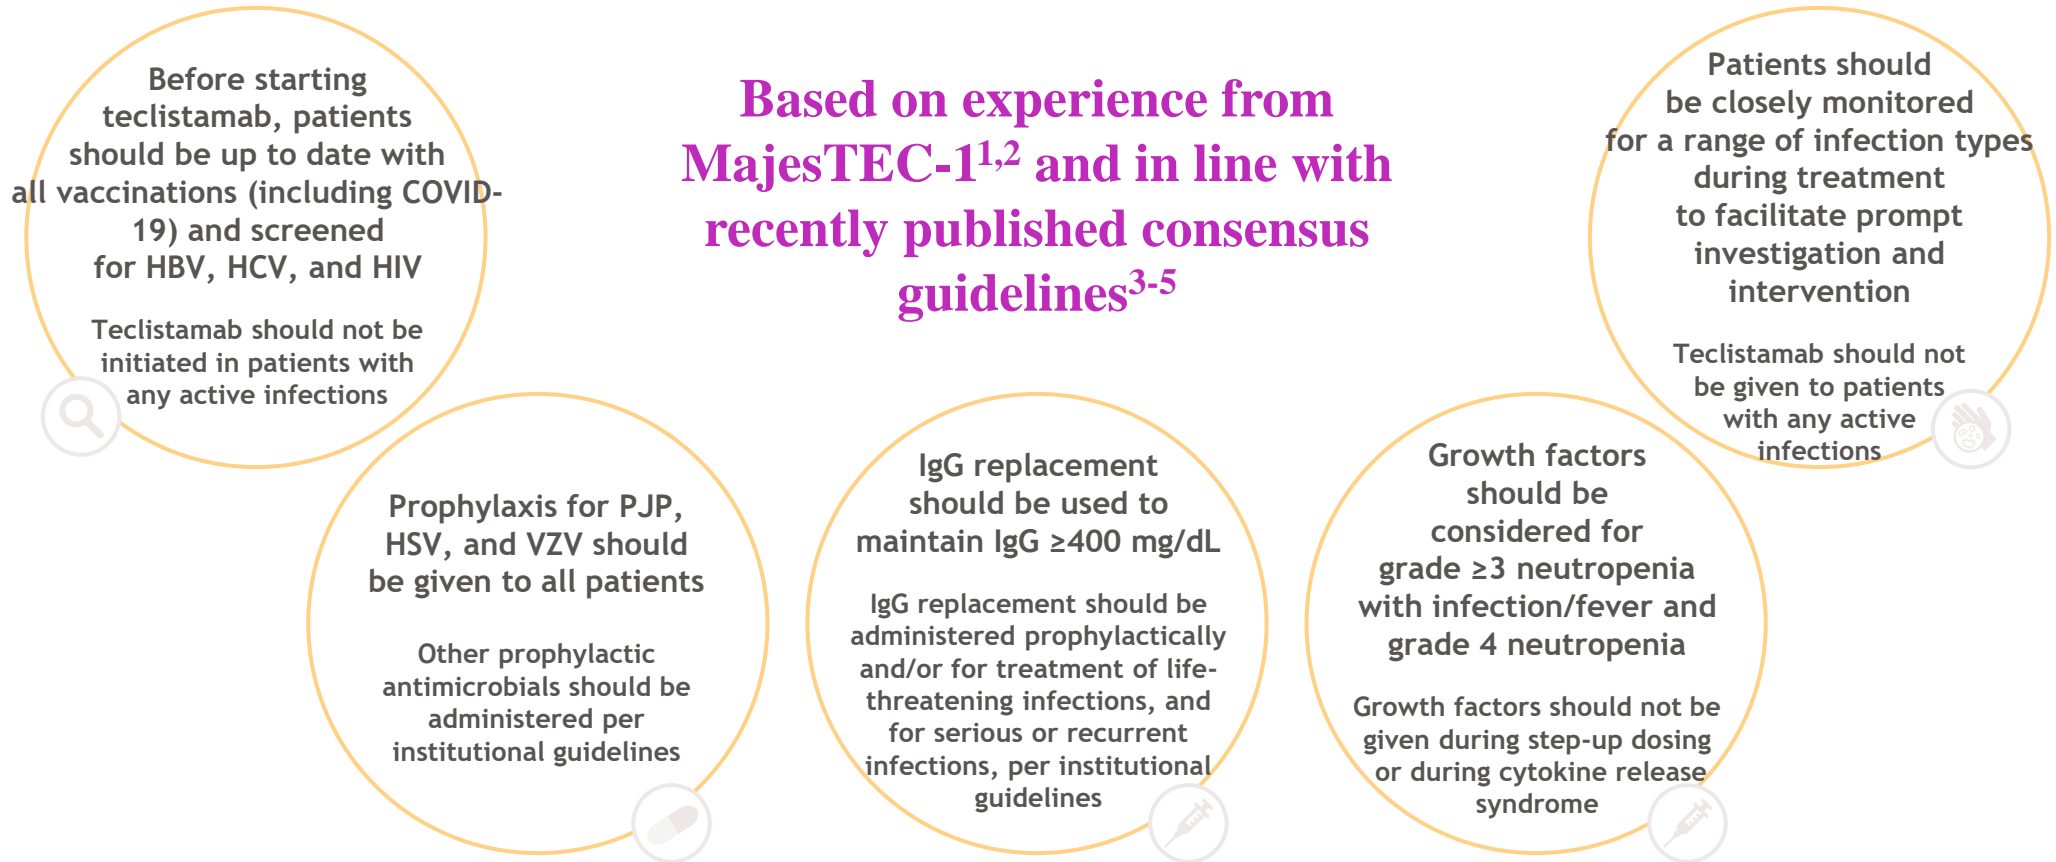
Based on experience from MajesTEC-1$^{1,2}$ and in line with recently published consensus guidelines$^{3-5}$

Before starting teclistamab, patients should be up to date with all vaccinations (including COVID-19) and screened for HBV, HCV, and HIV

Teclistamab should not be initiated in patients with any active infections

Patients should be closely monitored for a range of infection types during treatment to facilitate prompt investigation and intervention

Teclistamab should not be given to patients with any active infections

Prophylaxis for PJP, HSV, and VZV should be given to all patients

Other prophylactic antimicrobials should be administered per institutional guidelines

IgG replacement should be used to maintain IgG ≥400 mg/dL

IgG replacement should be administered prophylactically and/or for treatment of life-threatening infections, and for serious or recurrent infections, per institutional guidelines

Growth factors should be considered for grade ≥3 neutropenia with infection/fever and grade 4 neutropenia

Growth factors should not be given during step-up dosing or during cytokine release syndrome